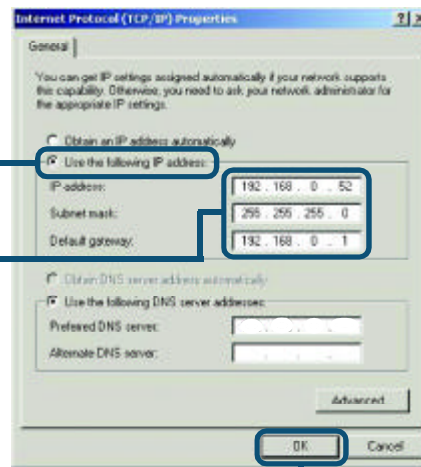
Internet Protocol (TCP/IP) Properties

?| X

General

You can get IP settings assigned automatically if your network supports this capability. Otherwise, you need to ask your network administrator for the appropriate IP settings.

Obtain an IP address automatically

Use the following IP address:

IP address: 192 . 168 . 0 . 52

Subnet mask: 255 . 255 . 255 . 0

Default gateway: 192 . 168 . 0 . 1

Obtain DNS server address automatically

Use the following DNS server addresses:

Preferred DNS server: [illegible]

Alternate DNS server:

Advanced

OK

Cancel